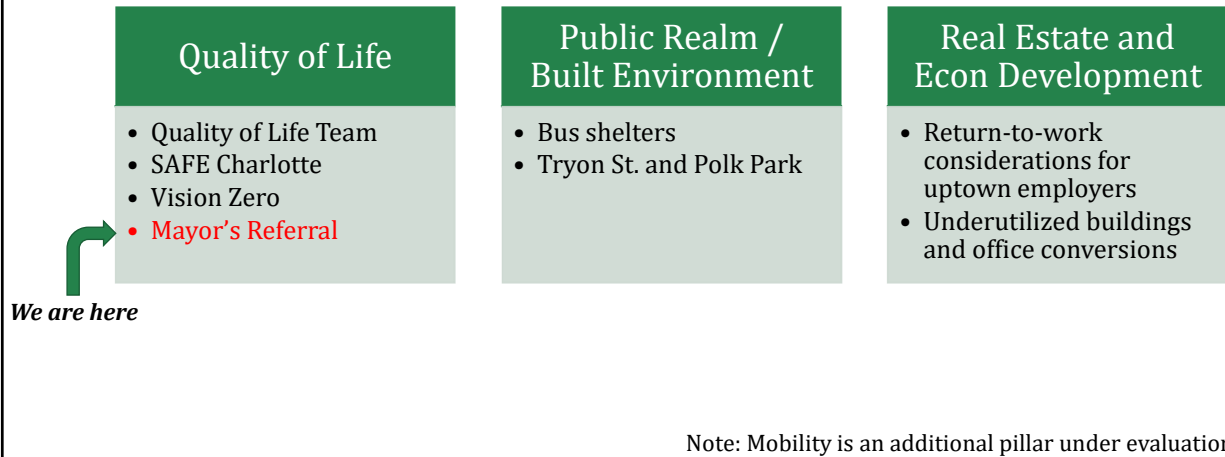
Quality of Life

- Quality of Life Team
- SAFE Charlotte
- Vision Zero
- Mayor’s Referral

We are here

Public Realm / Built Environment

- Bus shelters
- Tryon St. and Polk Park

Real Estate and Econ Development

- Return-to-work considerations for uptown employers
- Underutilized buildings and office conversions

Note: Mobility is an additional pillar under evaluation